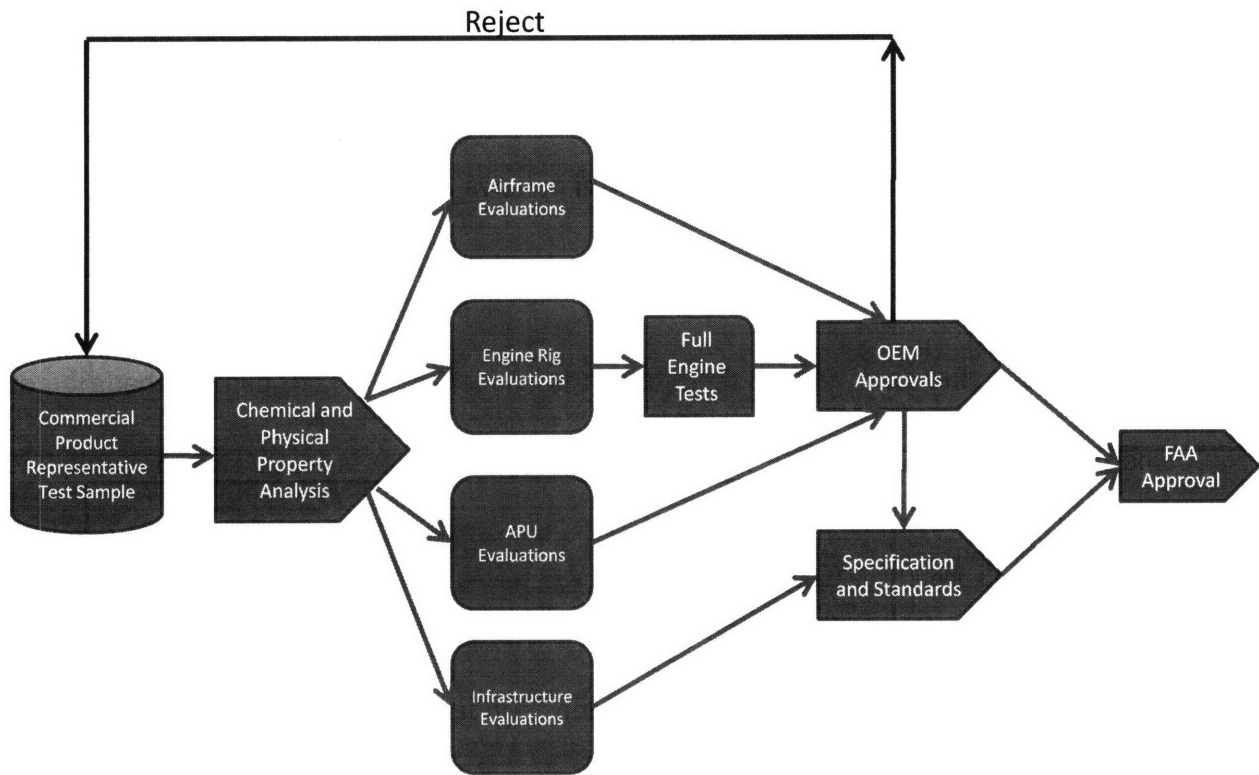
Reject

Commercial Product Representative Test Sample

Chemical and Physical Property Analysis

Airframe Evaluations

Engine Rig Evaluations

Full Engine Tests

APU Evaluations

Infrastructure Evaluations

OEM Approvals

Specification and Standards

FAA Approval